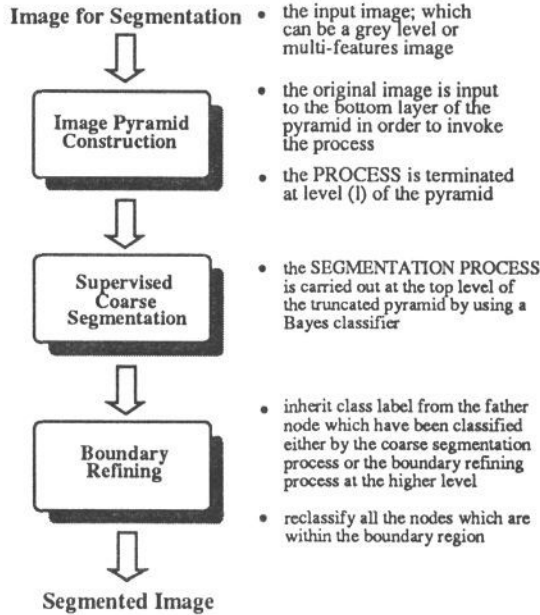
Image for Segmentation

• the input image; which can be a grey level or multi-features image

Image Pyramid Construction

• the original image is input to the bottom layer of the pyramid in order to invoke the process

• the PROCESS is terminated at level (l) of the pyramid

Supervised Coarse Segmentation

• the SEGMENTATION PROCESS is carried out at the top level of the truncated pyramid by using a Bayes classifier

Boundary Refining

• inherit class label from the father node which have been classified either by the coarse segmentation process or the boundary refining process at the higher level

• reclassify all the nodes which are within the boundary region

Segmented Image